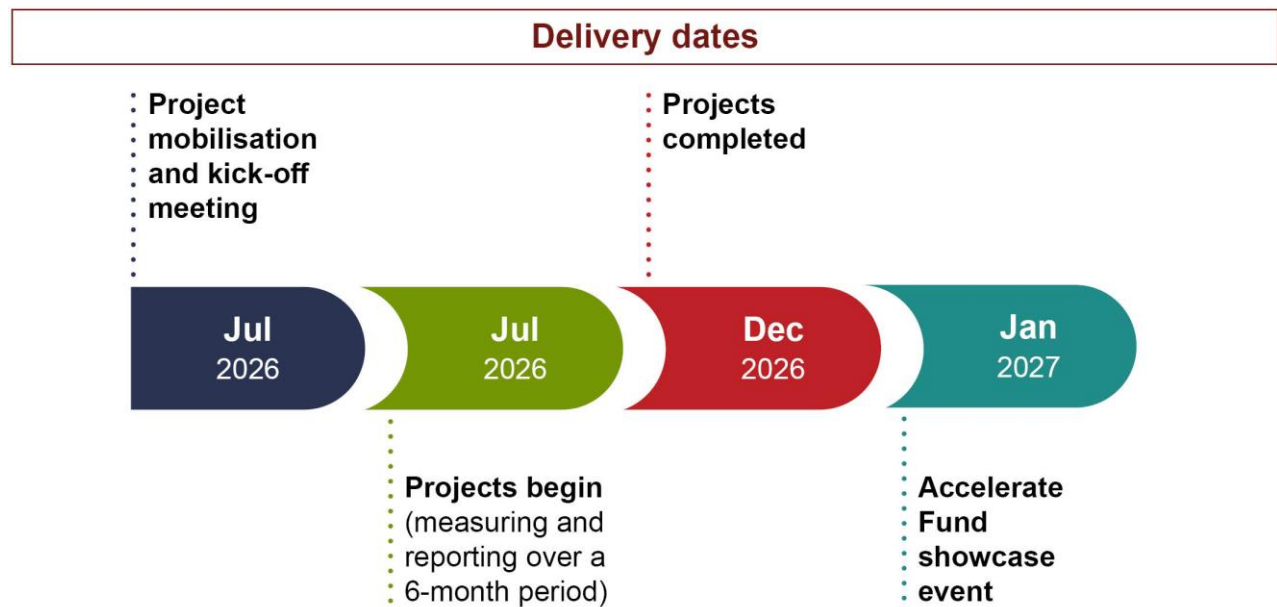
Delivery dates

Project mobilisation and kick-off meeting

Projects completed

Jul 2026

Jul 2026

Dec 2026

Jan 2027

Projects begin (measuring and reporting over a 6-month period)

Accelerate Fund showcase event